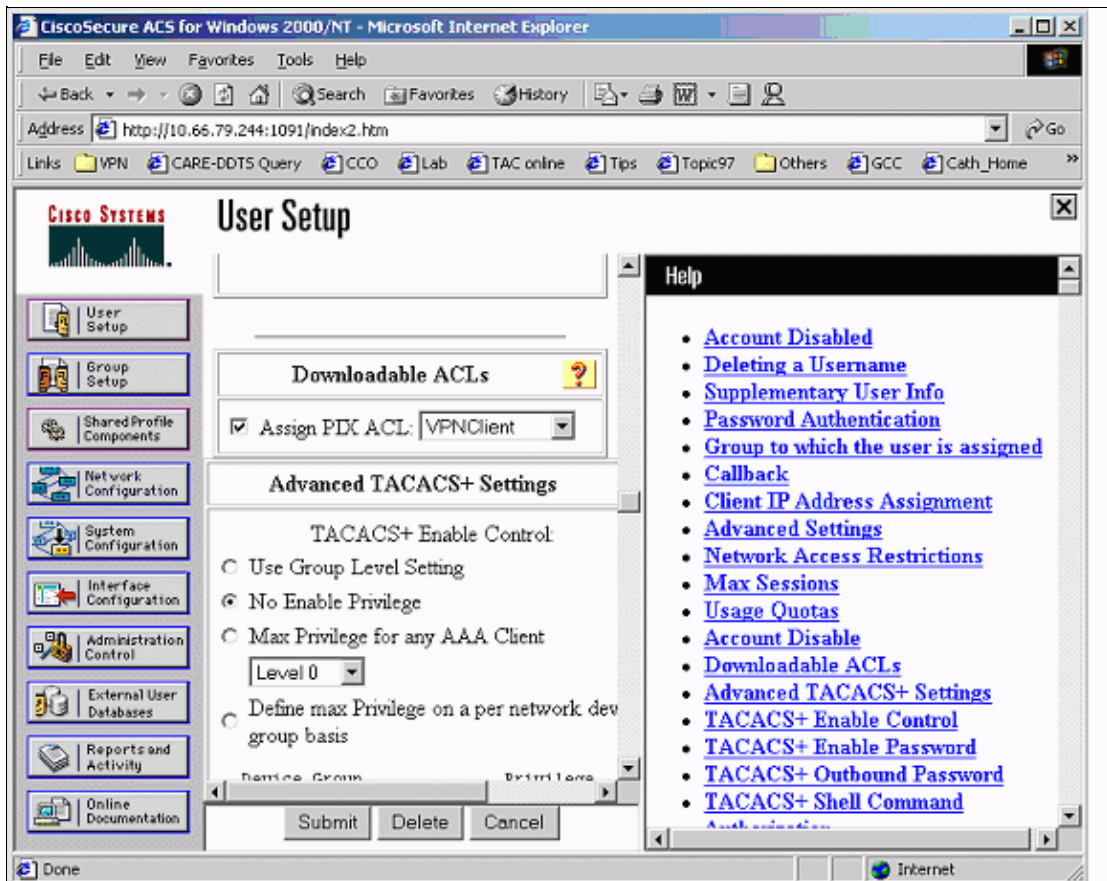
CiscoSecure ACS for Windows 2000/NT - Microsoft Internet Explorer

File Edit View Favorites Tools Help

Back Search Favorites History

Address http://10.66.79.244:1091/index2.htm Go

Links VPN CARE-DDTS Query CCO Lab TAC online Tips Topic97 Others GCC Cath_Home

CISCO SYSTEMS

User Setup

User Setup
Group Setup
Shared Profile Components
Network Configuration
System Configuration
Interface Configuration
Administration Control
External User Databases
Reports and Activity
Online Documentation

Downloadable ACLs

Assign PIX ACL: VPNClient

Advanced TACACS+ Settings

TACACS+ Enable Control:

Use Group Level Setting

No Enable Privilege

Max Privilege for any AAA Client

Level 0

Define max Privilege on a per network dev group basis

Device Group Privilege

Submit Delete Cancel

Help

- Account Disabled
- Deleting a Username
- Supplementary User Info
- Password Authentication
- Group to which the user is assigned
- Callback
- Client IP Address Assignment
- Advanced Settings
- Network Access Restrictions
- Max Sessions
- Usage Quotas
- Account Disable
- Downloadable ACLs
- Advanced TACACS+ Settings
- TACACS+ Enable Control
- TACACS+ Enable Password
- TACACS+ Outbound Password
- TACACS+ Shell Command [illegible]

Done Internet